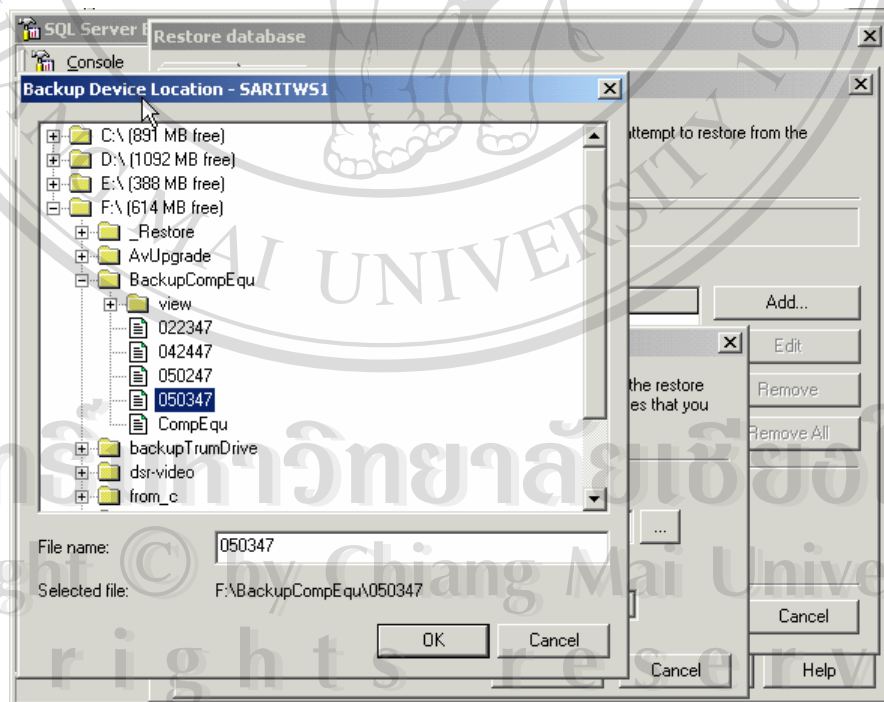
SQL Server E
Console
Restore database
Backup Device Location - SARITWS1
C:\ (891 MB free)
D:\ (1092 MB free)
E:\ (388 MB free)
F:\ (614 MB free)
_Restore
AvUpgrade
BackupCompEqu
view
022347
042447
050247
050347
CompEqu
backupTrumDrive
dsr-video
from_c
File name: 050347
Selected file: F:\BackupCompEqu\050347
OK
Cancel
attempt to restore from the
Add...
Edit
the restore
es that you
Remove
Remove All
...
Cancel
Cancel
Help
UNIVERSITY
มหาวิทยาลัยเชียงใหม่
Copyright © by Chiang Mai University
rights reserved